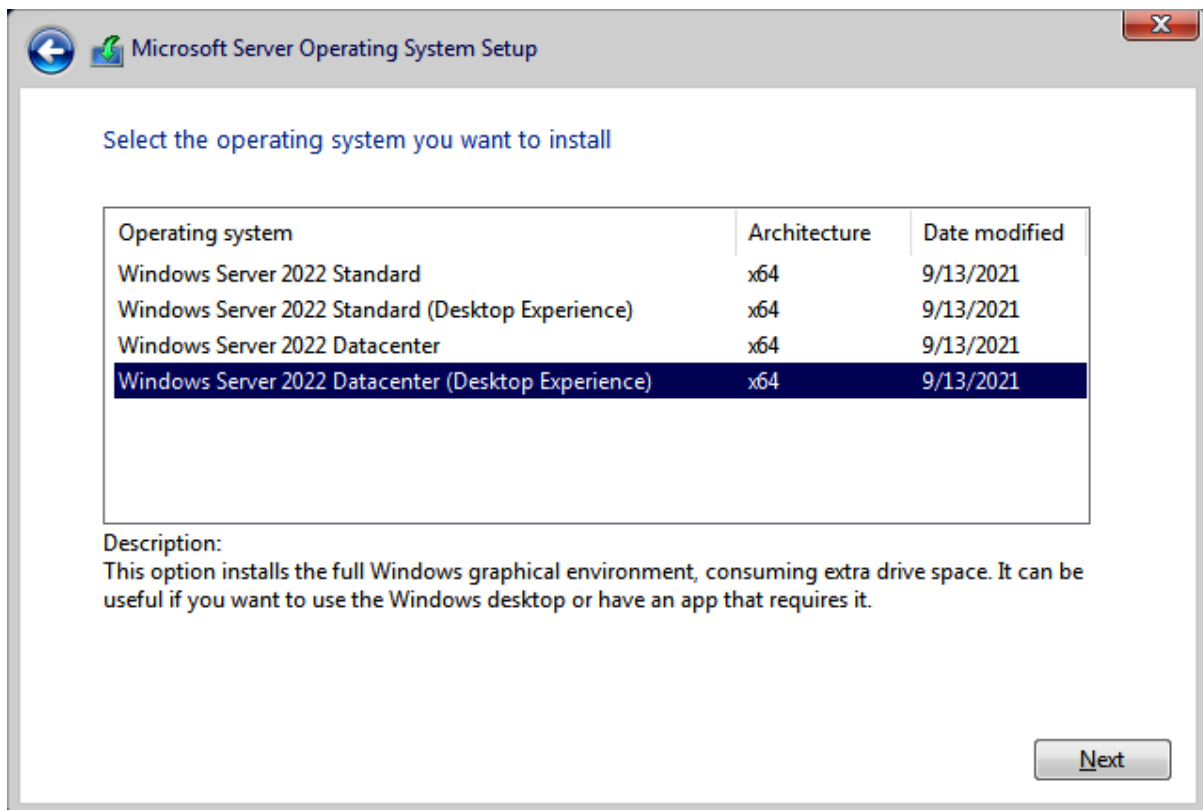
Microsoft Server Operating System Setup

Select the operating system you want to install

| Operating system | Architecture | Date modified |
|---|---|---|
| Windows Server 2022 Standard | x64 | 9/13/2021 |
| Windows Server 2022 Standard (Desktop Experience) | x64 | 9/13/2021 |
| Windows Server 2022 Datacenter | x64 | 9/13/2021 |
| Windows Server 2022 Datacenter (Desktop Experience) | x64 | 9/13/2021 |

Description:
This option installs the full Windows graphical environment, consuming extra drive space. It can be useful if you want to use the Windows desktop or have an app that requires it.

Next